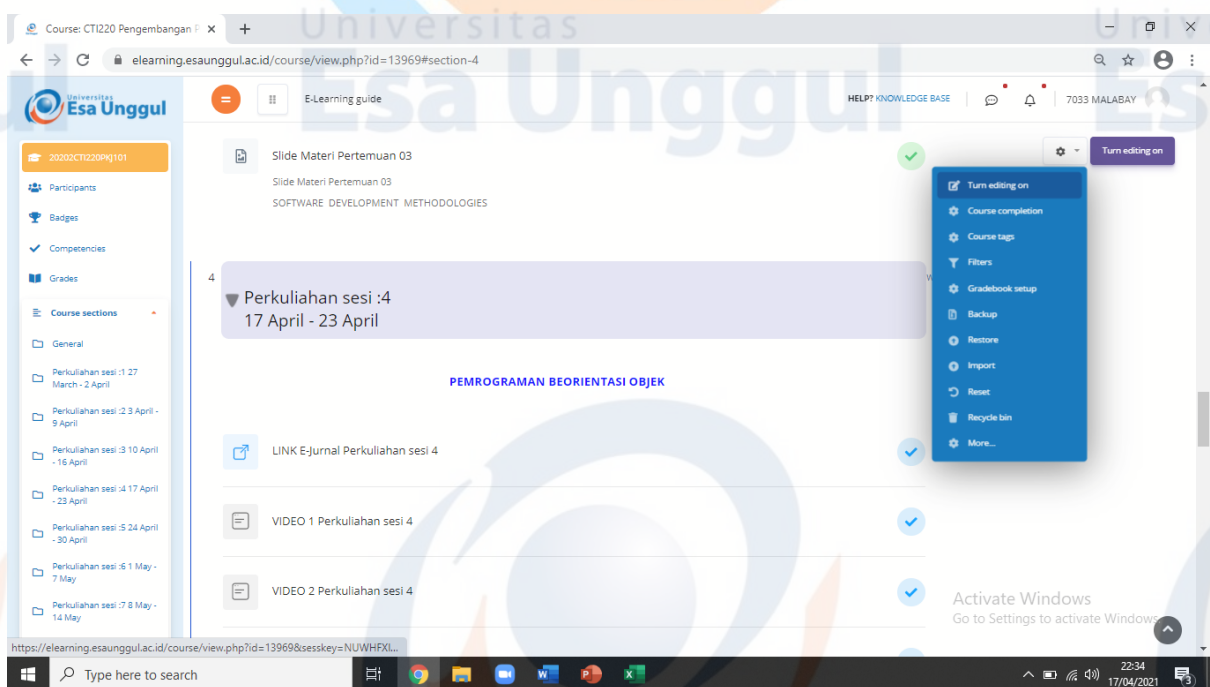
Course: CTI220 Pengembangan P ×
+

elearning.esaunggul.ac.id/course/view.php?id=13969#section-4

Universitas Esa Unggul

E-Learning guide

HELP? KNOWLEDGE BASE

7033 MALABAY

20202CTI220PKJ101

Participants

Badges

Competencies

Grades

Course sections

General

Perkuliahan sesi :1 27 March - 2 April

Perkuliahan sesi :2 3 April - 9 April

Perkuliahan sesi :3 10 April - 16 April

Perkuliahan sesi :4 17 April - 23 April

Perkuliahan sesi :5 24 April - 30 April

Perkuliahan sesi :6 1 May - 7 May

Perkuliahan sesi :7 8 May - 14 May

Slide Materi Pertemuan 03

Slide Materi Pertemuan 03

SOFTWARE DEVELOPMENT METHODOLOGIES

Turn editing on

Turn editing on

Course completion

Course tags

Filters

Gradebook setup

Backup

Restore

Import

Reset

Recycle bin

More...

4

Perkuliahan sesi :4
17 April - 23 April

PEMROGRAMAN BEORIENTASI OBJEK

LINK E-Jurnal Perkuliahan sesi 4

VIDEO 1 Perkuliahan sesi 4

VIDEO 2 Perkuliahan sesi 4

Activate Windows
Go to Settings to activate Windows.

https://elearning.esaunggul.ac.id/course/view.php?id=13969&sesskey=NUWHFXI...

Type here to search

22:34
17/04/2021